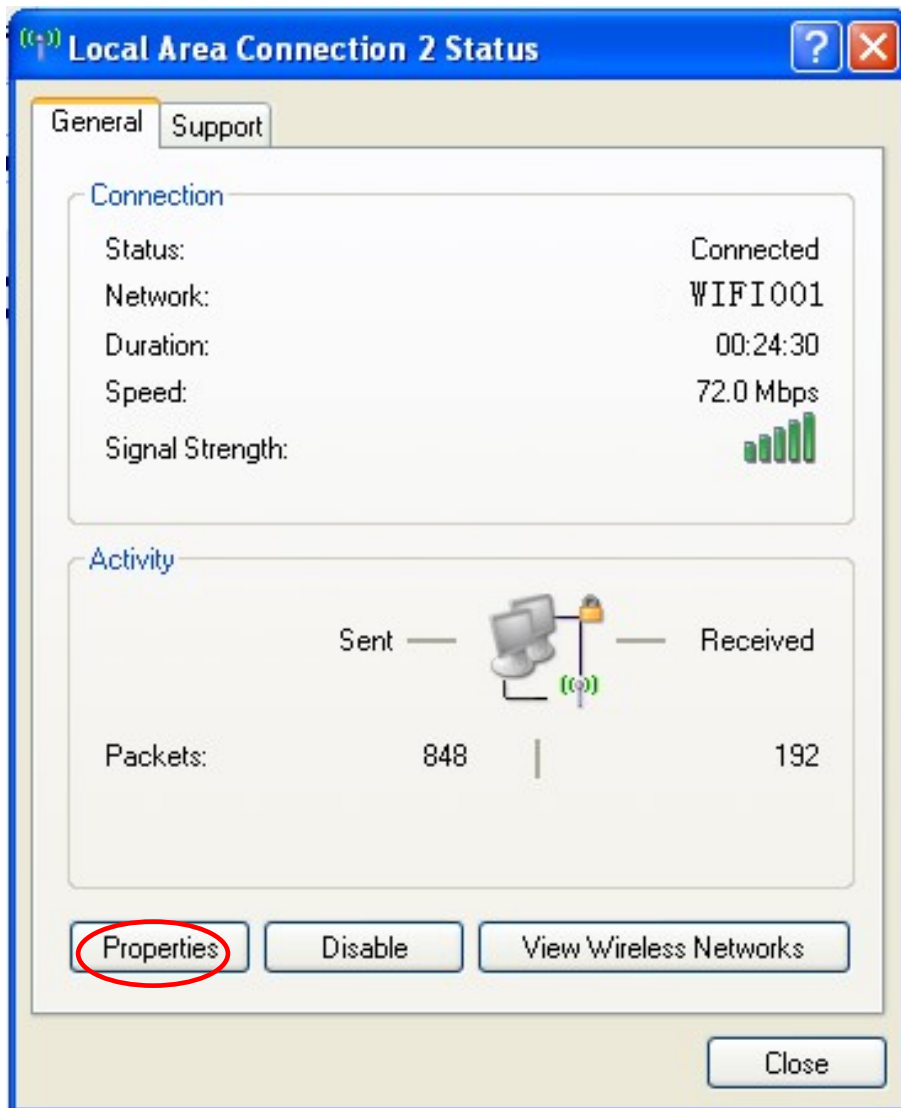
Local Area Connection 2 Status

?

General Support

Connection

Status: Connected

Network: WIFI001

Duration: 00:24:30

Speed: 72.0 Mbps

Signal Strength:

Activity

Sent — — Received

Packets: 848 192

Properties Disable View Wireless Networks

Close